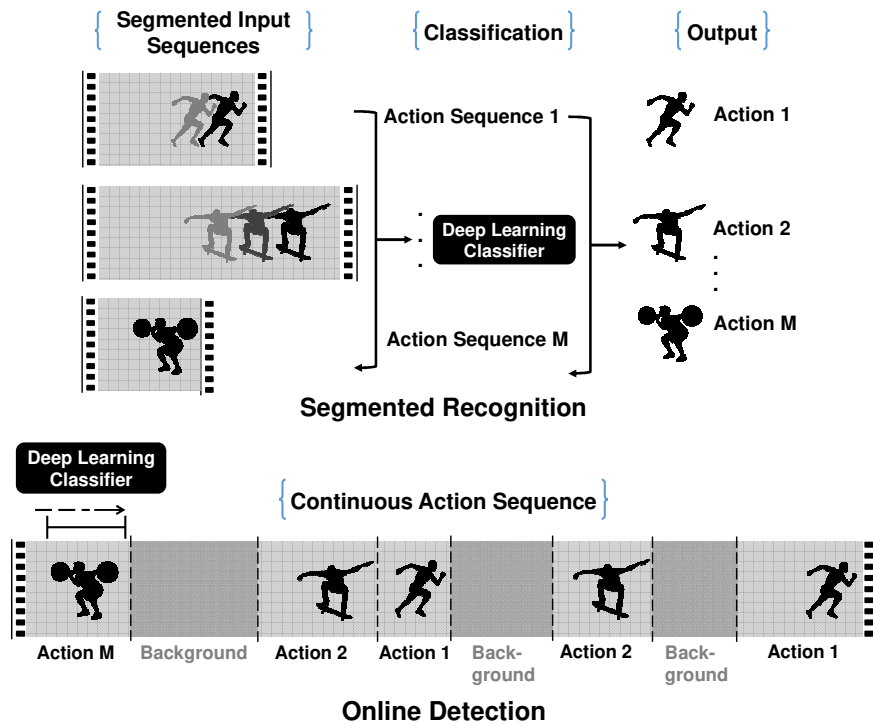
Segmented Input Sequences

Classification

Output

Action Sequence 1

Deep Learning Classifier

Action Sequence M

Action 1

Action 2

Action M

Segmented Recognition

Deep Learning Classifier

Continuous Action Sequence

Action M

Background

Action 2

Action 1

Background

Action 2

Background

Action 1

Online Detection